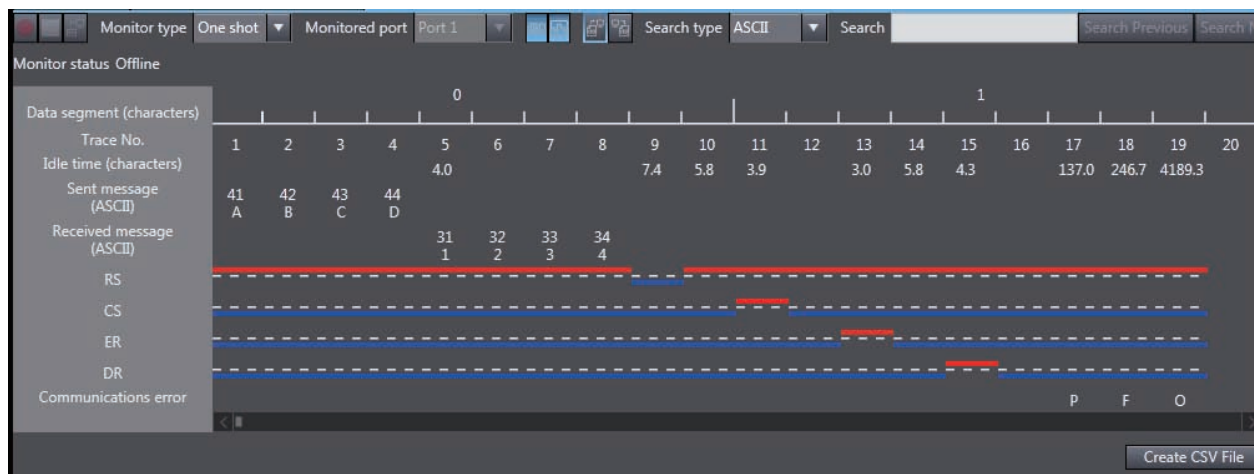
Monitor type One shot Monitored port Port 1 Search type ASCII Search Search Previous Search N

Monitor status Offline

| | | | | | | | | | | | | | | | | | | | | |
|---|---|---|---|---|---|---|---|---|---|---|---|---|---|---|---|---|---|---|---|---|
| Data segment (characters) | | | | | 0 | | | | | | | | | | 1 | | | | | |
| Trace No. | 1 | 2 | 3 | 4 | 5 | 6 | 7 | 8 | 9 | 10 | 11 | 12 | 13 | 14 | 15 | 16 | 17 | 18 | 19 | 20 |
| Idle time (characters) | | | | | 4.0 | | | | 7.4 | 5.8 | 3.9 | | 3.0 | 5.8 | 4.3 | | 137.0 | 246.7 | 4189.3 | |
| Sent message (ASCII) | 41 A | 42 B | 43 C | 44 D | | | | | | | | | | | | | | | | |
| Received message (ASCII) | | | | | 31 1 | 32 2 | 33 3 | 34 4 | | | | | | | | | | | | |
| RS | | | | | | | | | | | | | | | | | | | | |
| CS | | | | | | | | | | | | | | | | | | | | |
| ER | | | | | | | | | | | | | | | | | | | | |
| DR | | | | | | | | | | | | | | | | | | | | |
| Communications error | | | | | | | | | | | | | | | | | P | F | O | |

Create CSV File